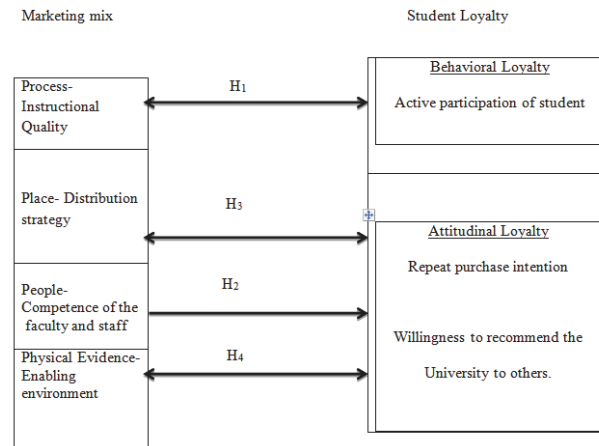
Marketing mix

Student Loyalty

Process-Instructional Quality

$H_1$

Behavioral Loyalty

Active participation of student

Place- Distribution strategy

$H_3$

Attitudinal Loyalty

Repeat purchase intention

People-Competence of the faculty and staff

$H_2$

Willingness to recommend the University to others.

Physical Evidence-Enabling environment

$H_4$